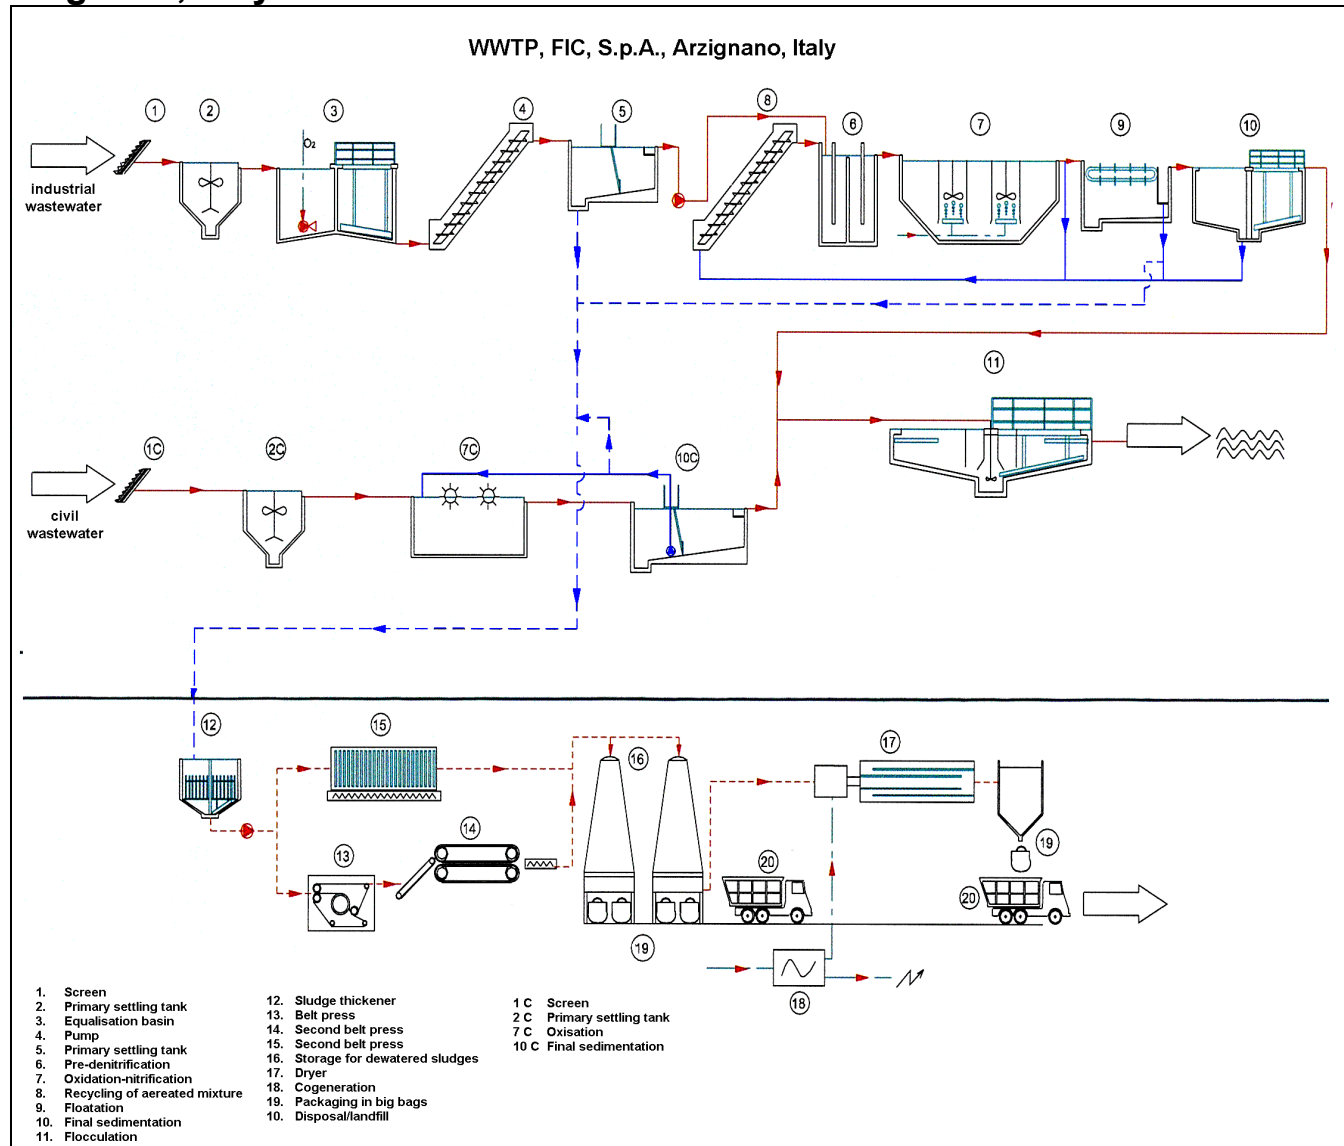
WWTP, FIC, S.p.A., Arzignano, Italy

1 2 3 4 5 8 6 7 9 10

$O_2$

industrial wastewater

11

1C 2C 7C 10C

civil wastewater

12 15 16 17 13 14 20 19 20 19 18

1. Screen
2. Primary settling tank
3. Equalisation basin
4. Pump
5. Primary settling tank
6. Pre-denitrification
7. Oxidation-nitrification
8. Recycling of aereated mixture
9. Floatation
10. Final sedimentation
11. Flocculation

12. Sludge thickener
13. Belt press
14. Second belt press
15. Second belt press
16. Storage for dewatered sludges
17. Dryer
18. Cogeneration
19. Packaging in big bags
10. Disposal/landfill

1 C Screen
2 C Primary settling tank
7 C Oxisation
10 C Final sedimentation